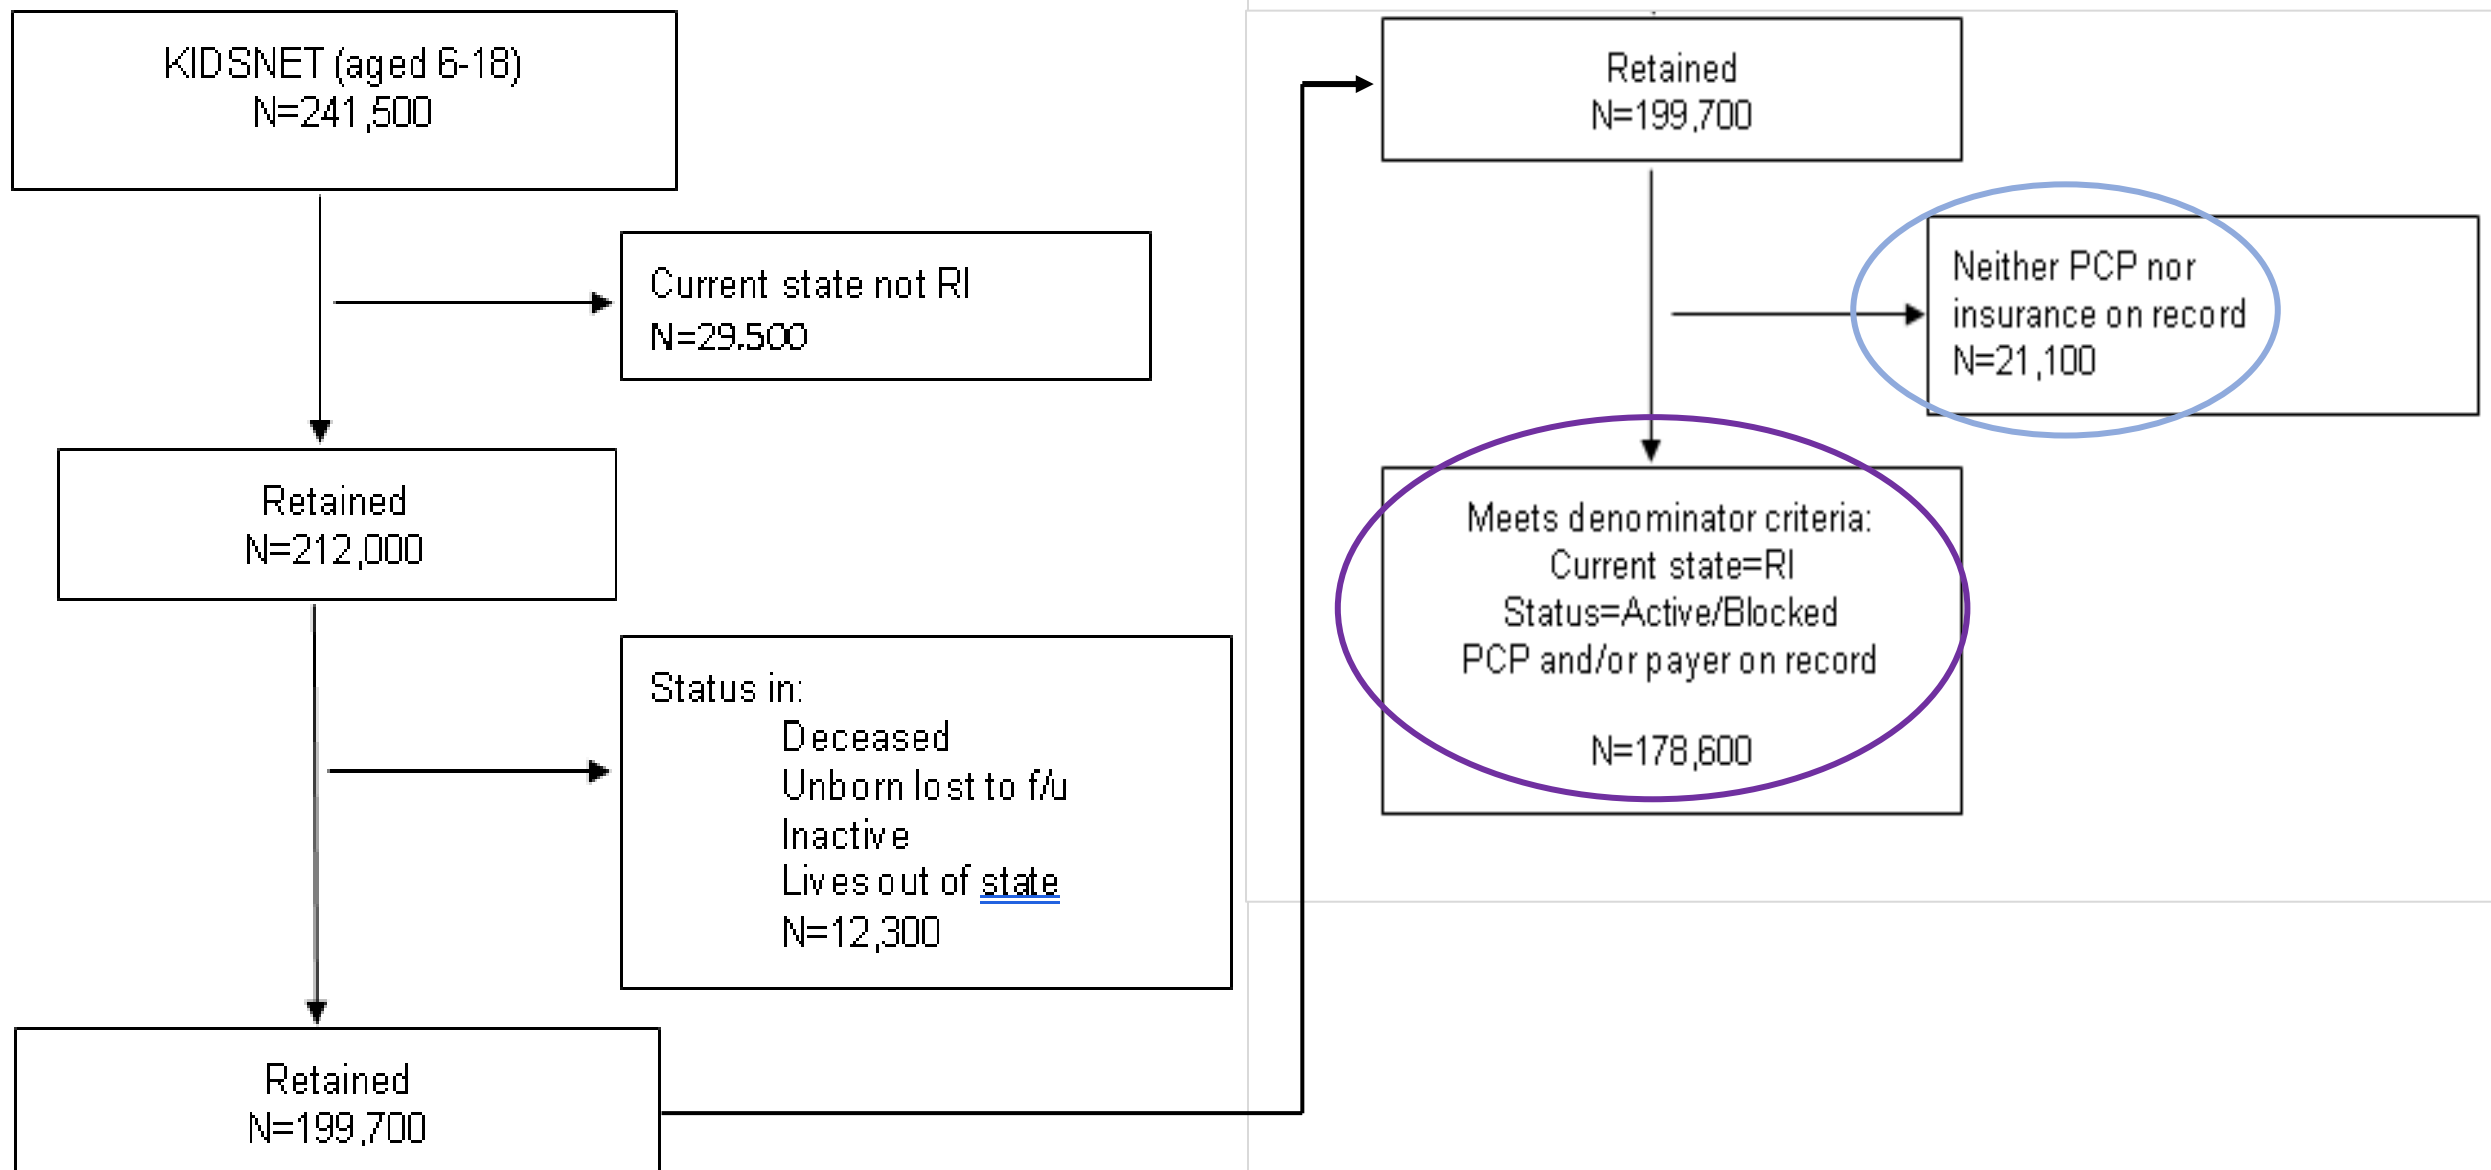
KIDSNET (aged 6-18)
N=241,500

Current state not RI
N=29,500

Retained
N=212,000

Status in:
Deceased
Unborn lost to f/u
Inactive
Lives out of state
N=12,300

Retained
N=199,700

Retained
N=199,700

Neither PCP nor insurance on record
N=21,100

Meets denominator criteria:
Current state=RI
Status=Active/Blocked
PCP and/or payer on record

N=178,600